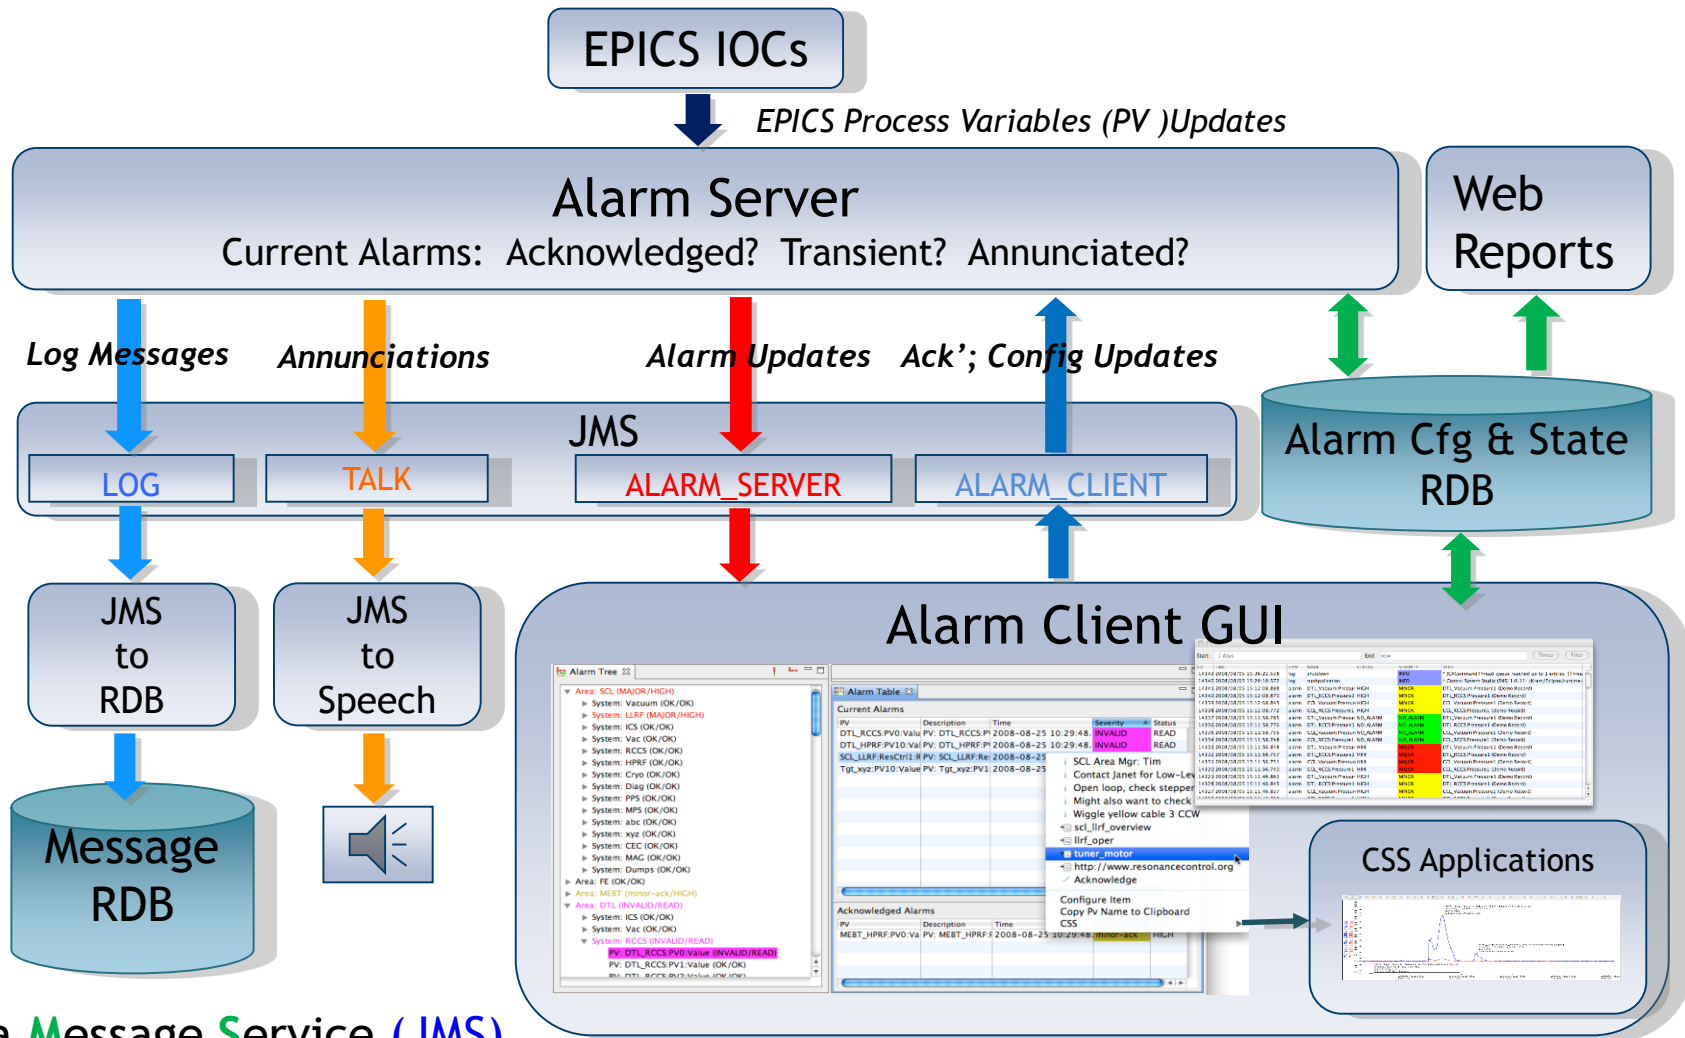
EPICS IOCs

EPICS Process Variables (PV )Updates

Alarm Server
Current Alarms: Acknowledged? Transient? Annunciated?

Web Reports

Log Messages

Annunciations

Alarm Updates

Ack'; Config Updates

JMS

LOG

TALK

ALARM_SERVER

ALARM_CLIENT

Alarm Cfg & State RDB

JMS to RDB

JMS to Speech

Message RDB

Alarm Client GUI

Alarm Tree

Area: SCL (MAJOR/HIGH)
System: Vacuum (OK/OK)
System: LLRF (MAJOR/HIGH)
System: ICS (OK/OK)
System: Vac (OK/OK)
System: RCCS (OK/OK)
System: HPRF (OK/OK)
System: Cryo (OK/OK)
System: Diag (OK/OK)
System: PPS (OK/OK)
System: MPS (OK/OK)
System: abc (OK/OK)
System: xyz (OK/OK)
System: CEC (OK/OK)
System: MAG (OK/OK)
System: Dumps (OK/OK)
Area: FE (OK/OK)
Area: MEBT (minor-ack/HIGH)
Area: DTL (INVALID/READ)
System: ICS (OK/OK)
System: Vac (OK/OK)
System: RCCS (INVALID/READ)
PV: DTL_RCCS:PV0:Value (INVALID/READ)
PV: DTL_RCCS:PV1:Value (OK/OK)

Alarm Table

Current Alarms

| PV | Description | Time | Severity | Status |
|---|---|---|---|---|
| DTL_RCCS:PV0:Valu | PV: DTL_RCCS:P | 2008-08-25 10:29:48. | INVALID | READ |
| DTL_HPRF:PV10:Va | PV: DTL_HPRF:P | 2008-08-25 10:29:48. | INVALID | READ |
| SCL_LLRF:ResCtrl1:R | PV: SCL_LLRF:Re | 2008-08-25 | | |
| Tgt_xyz:PV10:Value | PV: Tgt_xyz:PV1 | 2008-08-25 | | |

SCL Area Mgr: Tim
Contact Janet for Low-Lev
Open loop, check stepper
Might also want to check
Wiggle yellow cable 3 CCW
scl_llrf_overview
llrf_oper
tuner_motor
http://www.resonancecontrol.org
Acknowledge
Configure Item
Copy Pv Name to Clipboard
CSS

Acknowledged Alarms

| PV | Description | Time | | |
|---|---|---|---|---|
| MEBT_HPRF:PV0:Va | PV: MEBT_HPRF:F | 2008-08-25 10:29:48. | minor-ack | HIGH |

CSS Applications

Message Service (JMS)